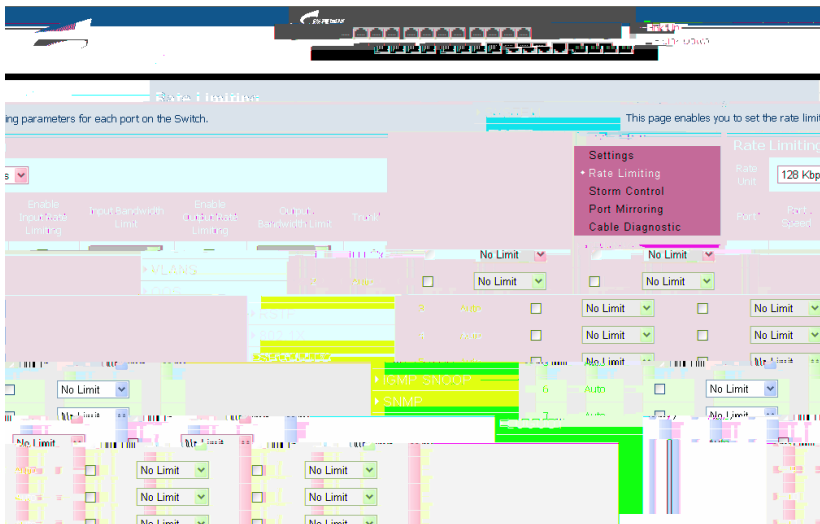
Rate Limiting
ing parameters for each port on the Switch.
This page enables you to set the rate limit
Settings
• Rate Limiting
Storm Control
Port Mirroring
Cable Diagnostic
Rate Limiting
Rate Unit
128 Kbp
s
Enable
Input Bandwidth Limit
Enable
Output Bandwidth Limit
Port
Port Speed
No Limit
No Limit
VLANS
No Limit
No Limit
Auto
No Limit
No Limit
Auto
No Limit
No Limit
No Limit
No Limit
IGMP SNOOP
6
Auto
No Limit
No Limit
SNMP
No Limit
No Limit
No Limit
No Limit
No Limit
No Limit
No Limit
No Limit
No Limit
No Limit